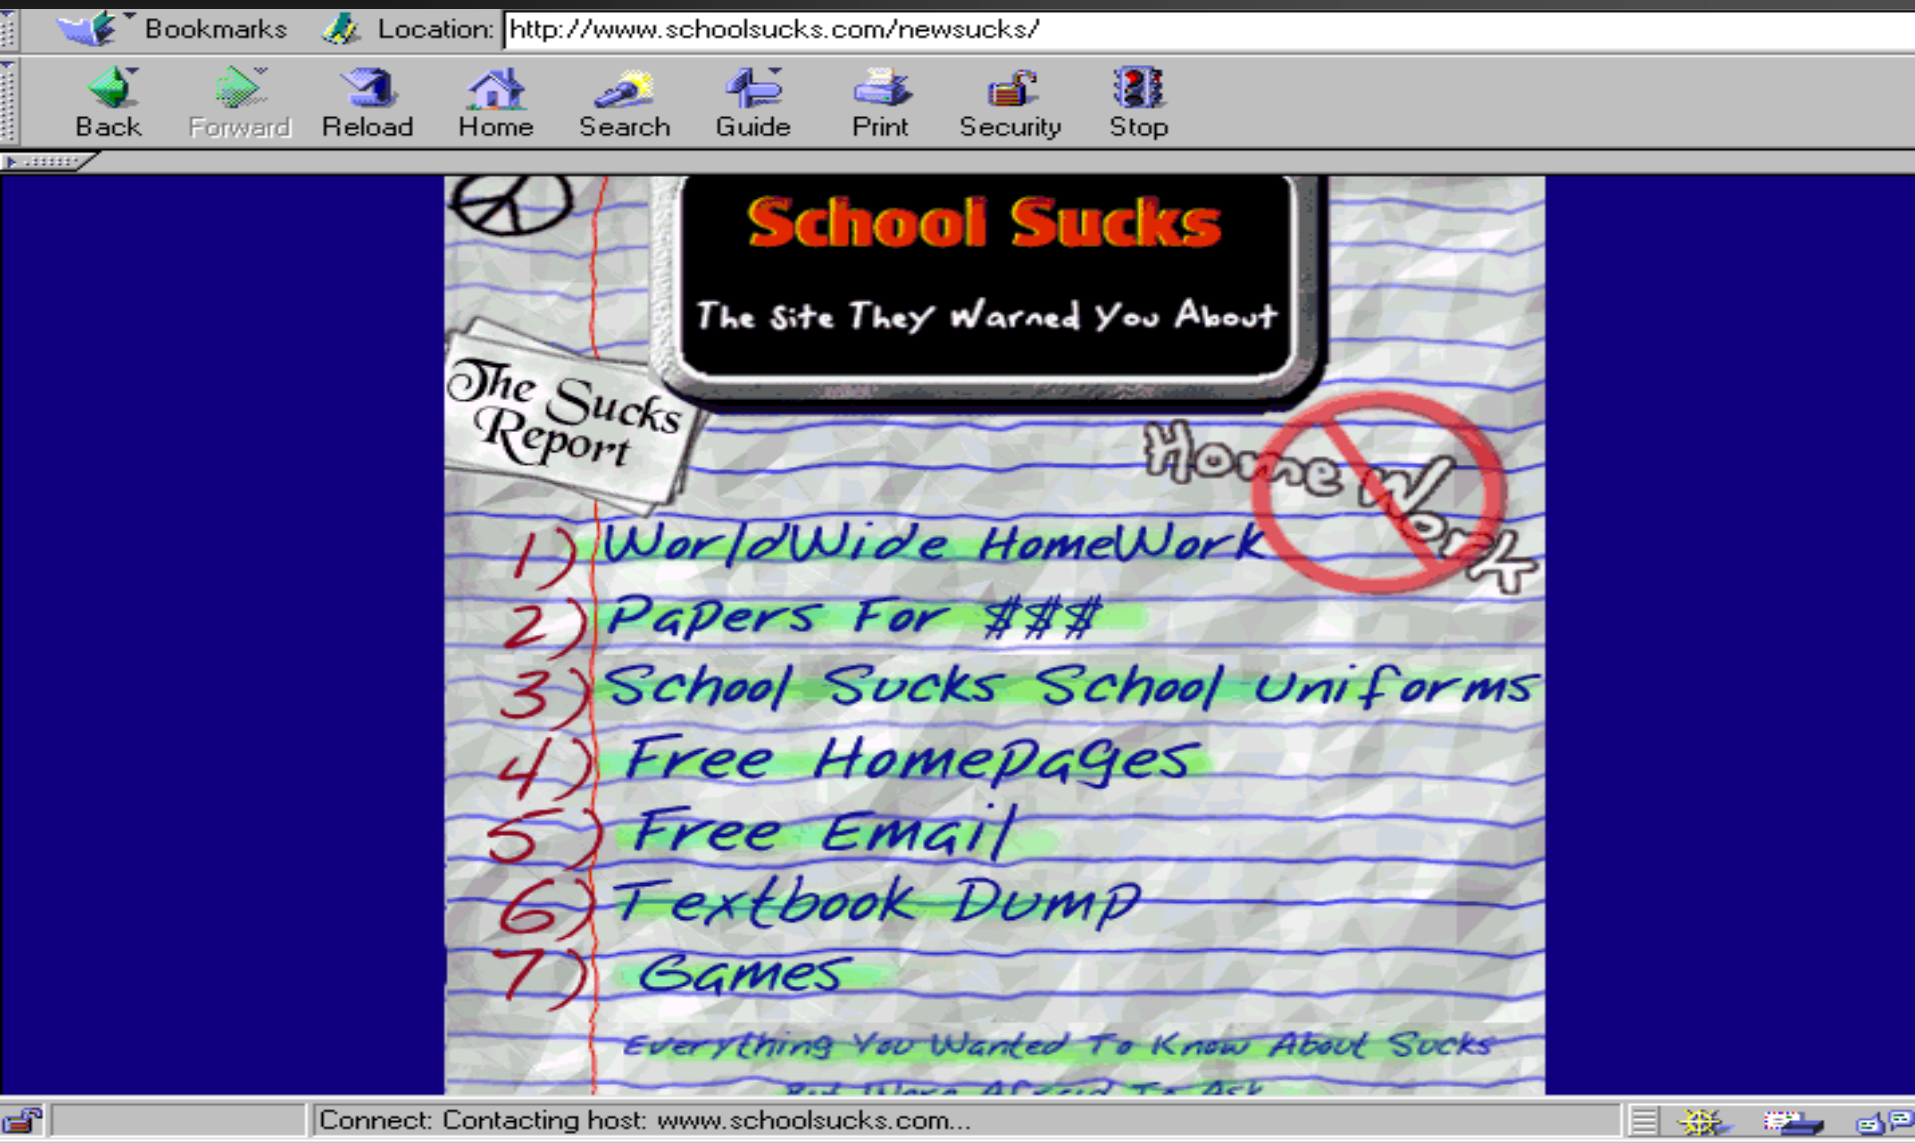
Bookmarks Location: http://www.schoolsucks.com/newsucks/

Back Forward Reload Home Search Guide Print Security Stop

School Sucks

The Site They Warned You About

The Sucks Report

Home Work

1) WorldWide HomeWork
2) Papers For $$$
3) School Sucks School Uniforms
4) Free HomePages
5) Free Email
6) Textbook Dump
7) Games

Everything You Wanted To Know About Sucks
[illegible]

Connect: Contacting host: www.schoolsucks.com...